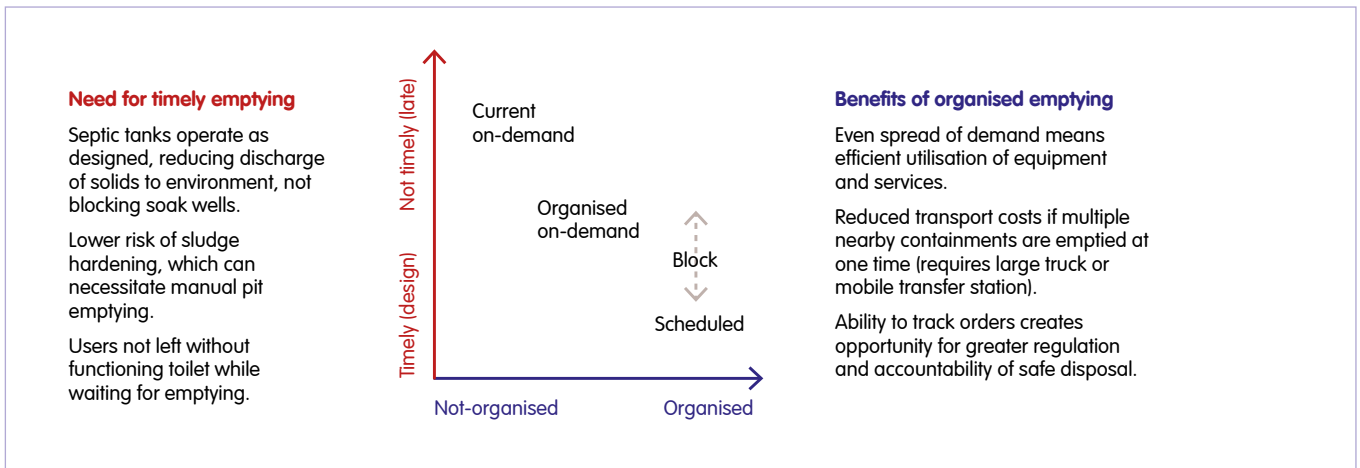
Need for timely emptying

Septic tanks operate as designed, reducing discharge of solids to environment, not blocking soak wells.

Lower risk of sludge hardening, which can necessitate manual pit emptying.

Users not left without functioning toilet while waiting for emptying.

Not timely (late)

Timely (design)

Current on-demand

Organised on-demand

Block

Scheduled

Not-organised

Organised

Benefits of organised emptying

Even spread of demand means efficient utilisation of equipment and services.

Reduced transport costs if multiple nearby containments are emptied at one time (requires large truck or mobile transfer station).

Ability to track orders creates opportunity for greater regulation and accountability of safe disposal.